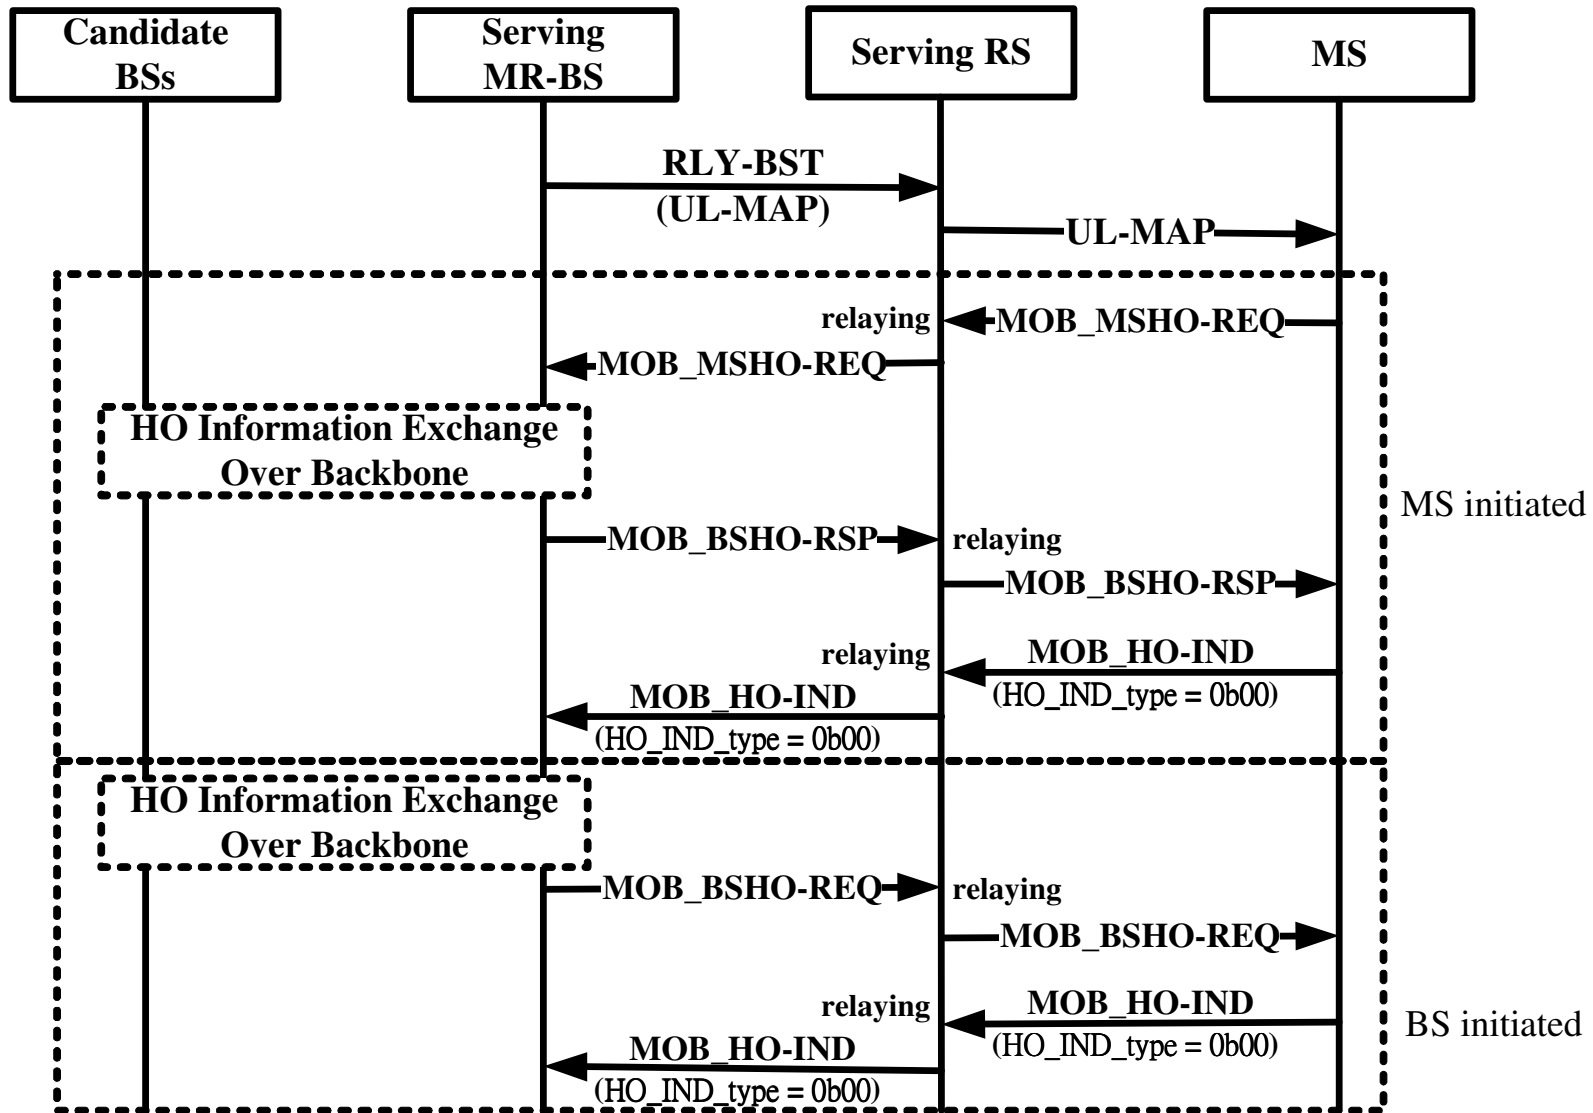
Candidate BSs

Serving MR-BS

Serving RS

MS

RLY-BST (UL-MAP)

UL-MAP

relaying

MOB_MSHO-REQ

MOB_MSHO-REQ

HO Information Exchange Over Backbone

MS initiated

MOB_BSHO-RSP

relaying

MOB_BSHO-RSP

relaying

MOB_HO-IND (HO_IND_type = 0b00)

MOB_HO-IND (HO_IND_type = 0b00)

HO Information Exchange Over Backbone

MOB_BSHO-REQ

relaying

MOB_BSHO-REQ

relaying

MOB_HO-IND (HO_IND_type = 0b00)

BS initiated

MOB_HO-IND (HO_IND_type = 0b00)